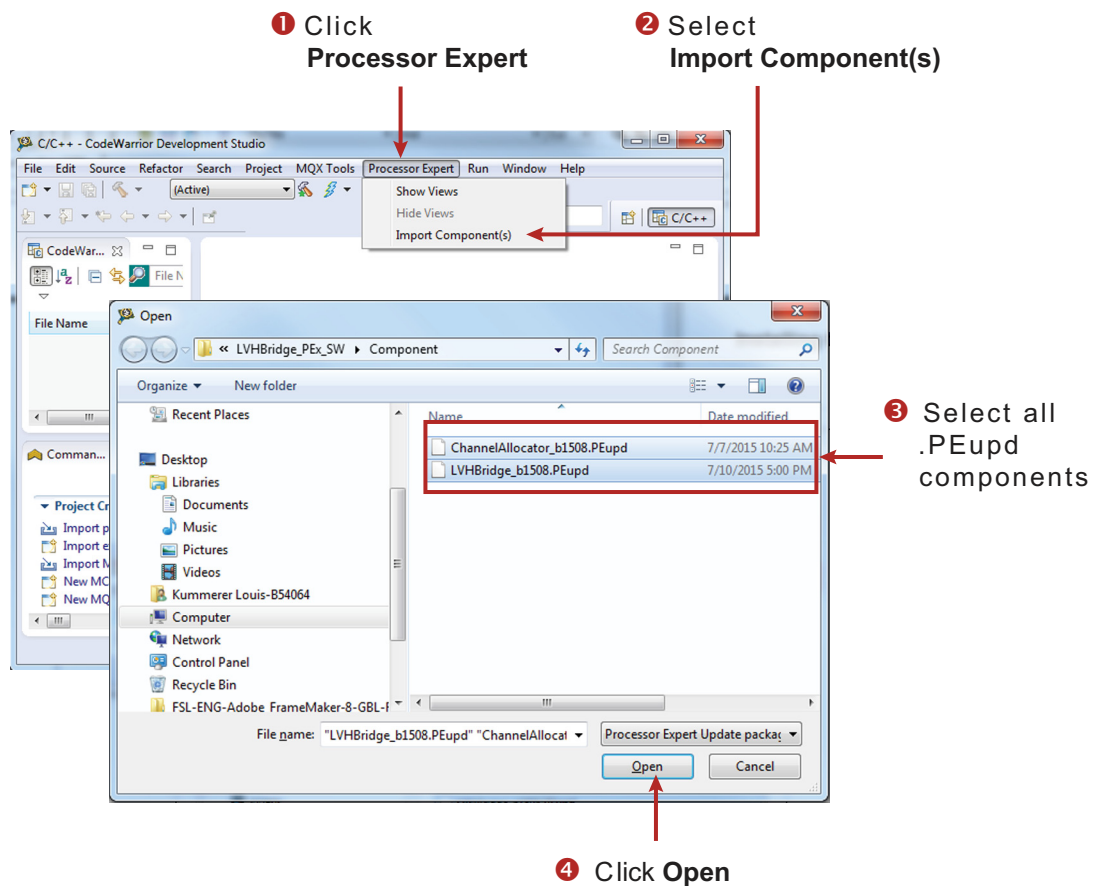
❶ Click **Processor Expert**

❷ Select **Import Component(s)**

C/C++ - CodeWarrior Development Studio

File Edit Source Refactor Search Project MQX Tools Processor Expert Run Window Help

(Active)

Show Views
Hide Views
Import Component(s)

C/C++

CodeWar...

File N

File Name

Comman...

Project Cr
Import p
Import e
Import M
New MQ
New MQ

Open

« LVHBridge_PEx_SW ▸ Component

Search Component

Organize ▾ New folder

Recent Places

Desktop
Libraries
Documents
Music
Pictures
Videos
Kummerer Louis-B54064
Computer
Network
Control Panel
Recycle Bin
FSL-ENG-Adobe FrameMaker-8-GBL-I

| Name | Date modified |
|---|---|
| ChannelAllocator_b1508.PEupd | 7/7/2015 10:25 AM |
| LVHBridge_b1508.PEupd | 7/10/2015 5:00 PM |

File name: "LVHBridge_b1508.PEupd" "ChannelAllocat

Processor Expert Update packag

Open Cancel

❸ Select all .PEupd components

❹ Click **Open**